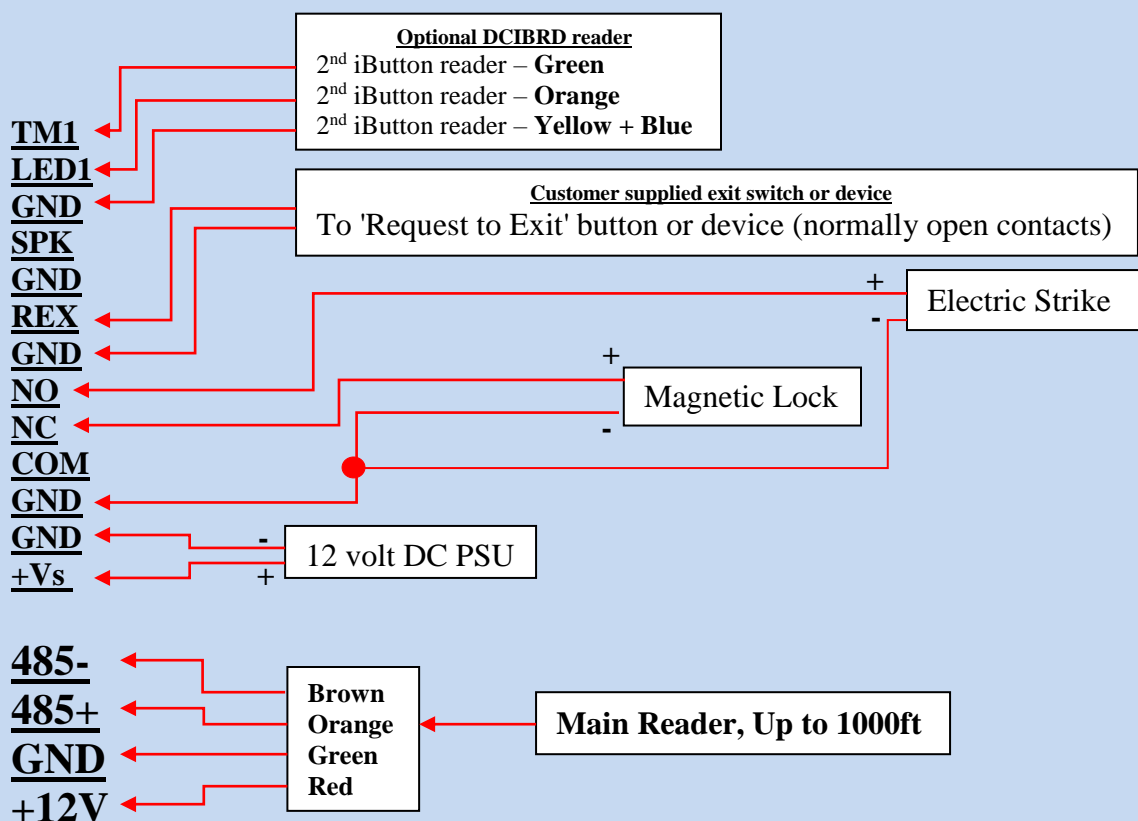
Optional DCIBRD reader
2$^{nd}$ iButton reader – Green
2$^{nd}$ iButton reader – Orange
2$^{nd}$ iButton reader – Yellow + Blue

TM1
LED1
GND
SPK
GND
REX
GND
NO
NC
COM
GND
GND
+Vs

Customer supplied exit switch or device
To 'Request to Exit' button or device (normally open contacts)

+
Electric Strike
-

+
Magnetic Lock
-

-
12 volt DC PSU
+

485-
485+
GND
+12V

Brown
Orange
Green
Red

Main Reader, Up to 1000ft